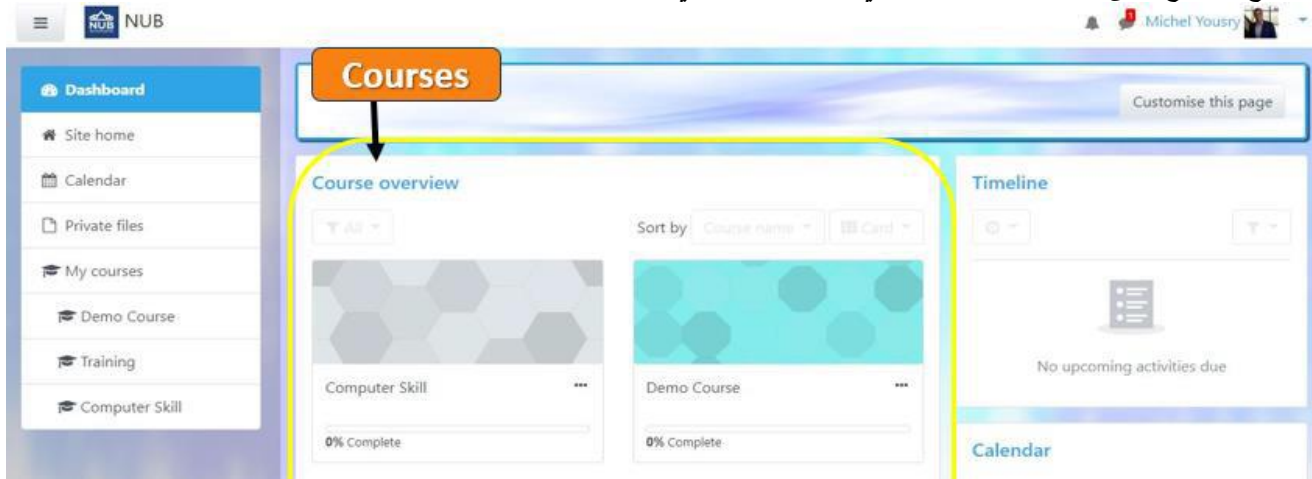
NUB

Michel Yousry

Dashboard
Site home
Calendar
Private files
My courses
Demo Course
Training
Computer Skill

Courses

Customise this page

Course overview

All

Sort by Course name Card

Computer Skill

0% Complete

Demo Course

0% Complete

Timeline

No upcoming activities due

Calendar